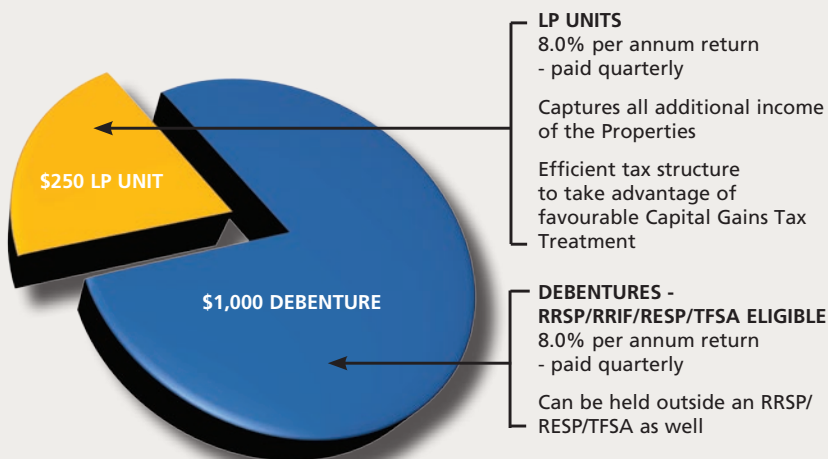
$250 LP UNIT

$1,000 DEBENTURE

LP UNITS
8.0% per annum return
- paid quarterly

Captures all additional income of the Properties

Efficient tax structure to take advantage of favourable Capital Gains Tax Treatment

DEBENTURES - RRSP/RRIF/RESP/TFSA ELIGIBLE
8.0% per annum return
- paid quarterly

Can be held outside an RRSP/ RESP/TFSA as well